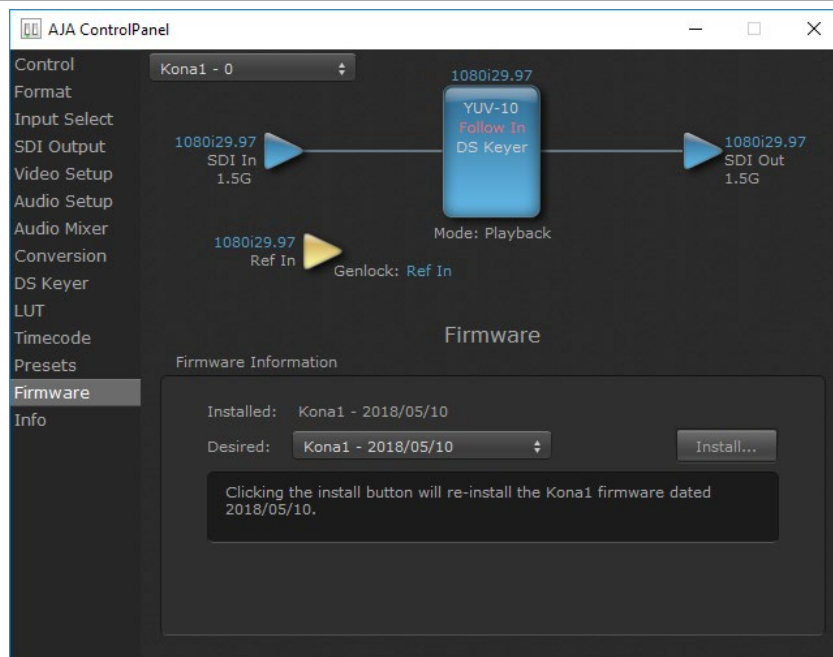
AJA ControlPanel

Control
Format
Input Select
SDI Output
Video Setup
Audio Setup
Audio Mixer
Conversion
DS Keyer
LUT
Timecode
Presets
Firmware
Info

Kona1 - 0

1080i29.97
YUV-10
Follow In
DS Keyer

1080i29.97
SDI In
1.5G

1080i29.97
SDI Out
1.5G

Mode: Playback

1080i29.97
Ref In

Genlock: Ref In

Firmware

Firmware Information

Installed: Kona1 - 2018/05/10

Desired: Kona1 - 2018/05/10

Install...

Clicking the install button will re-install the Kona1 firmware dated 2018/05/10.